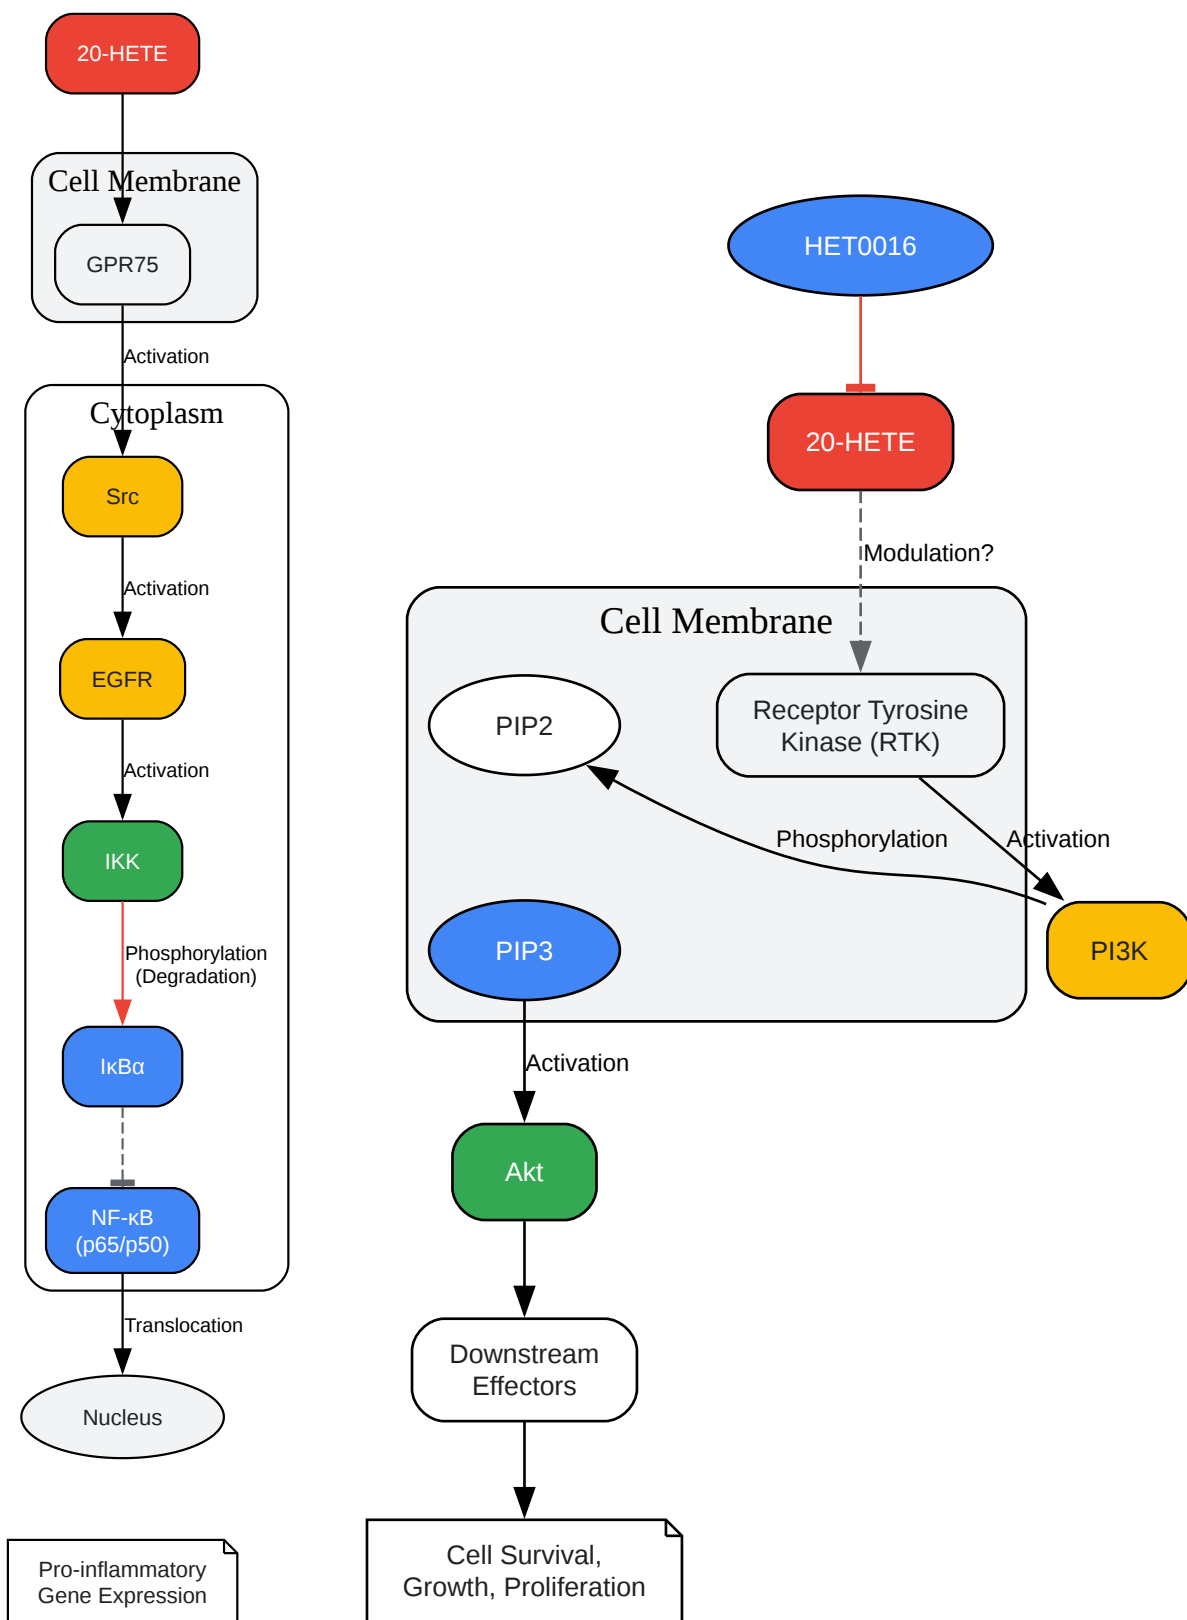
20-HETE

Cell Membrane

GPR75

Activation

Cytoplasm

Src

Activation

EGFR

Activation

IKK

Phosphorylation (Degradation)

IκBα

NF-κB (p65/p50)

Translocation

Nucleus

Pro-inflammatory Gene Expression

HET0016

20-HETE

Modulation?

Cell Membrane

PIP2

Receptor Tyrosine Kinase (RTK)

Phosphorylation

Activation

PIP3

PI3K

Activation

Akt

Downstream Effectors

Cell Survival, Growth, Proliferation